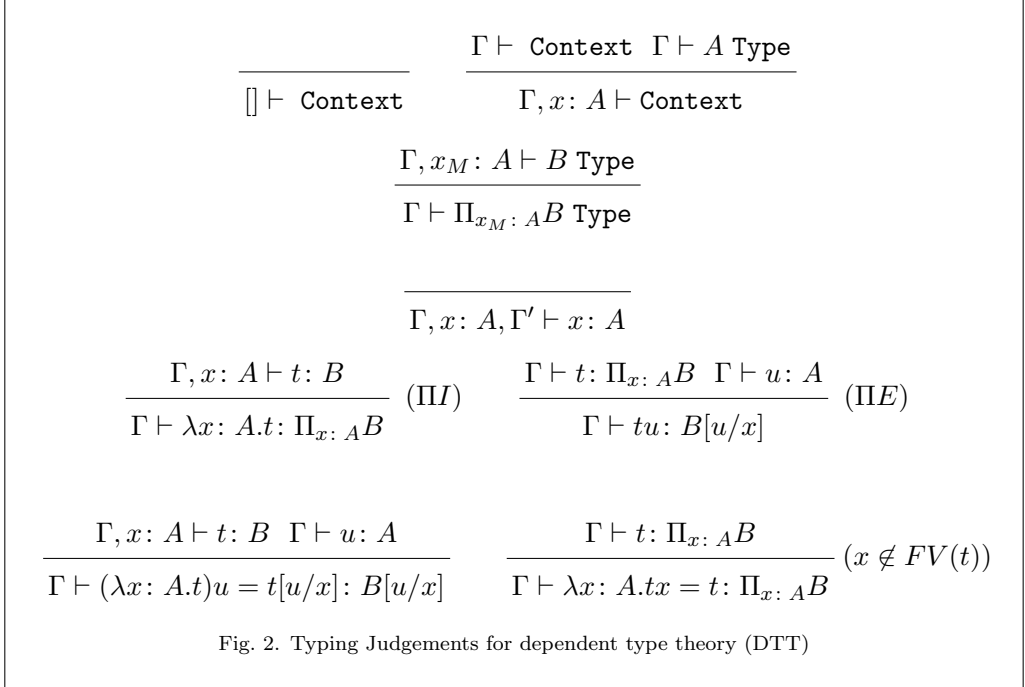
$\frac{}{[] \vdash \texttt{Context}}$ $\frac{\Gamma \vdash \texttt{Context} \quad \Gamma \vdash A \texttt{ Type}}{\Gamma, x\colon A \vdash \texttt{Context}}$

$\frac{\Gamma, x_M\colon A \vdash B \texttt{ Type}}{\Gamma \vdash \Pi_{x_M\colon A} B \texttt{ Type}}$

$\frac{}{\Gamma, x\colon A, \Gamma' \vdash x\colon A}$

$\frac{\Gamma, x\colon A \vdash t\colon B}{\Gamma \vdash \lambda x\colon A.t\colon \Pi_{x\colon A} B}$ $(\Pi I)$ $\frac{\Gamma \vdash t\colon \Pi_{x\colon A} B \quad \Gamma \vdash u\colon A}{\Gamma \vdash tu\colon B[u/x]}$ $(\Pi E)$

$\frac{\Gamma, x\colon A \vdash t\colon B \quad \Gamma \vdash u\colon A}{\Gamma \vdash (\lambda x\colon A.t)u = t[u/x]\colon B[u/x]}$ $\frac{\Gamma \vdash t\colon \Pi_{x\colon A} B}{\Gamma \vdash \lambda x\colon A.tx = t\colon \Pi_{x\colon A} B}$ $(x \notin FV(t))$

Fig. 2. Typing Judgements for dependent type theory (DTT)